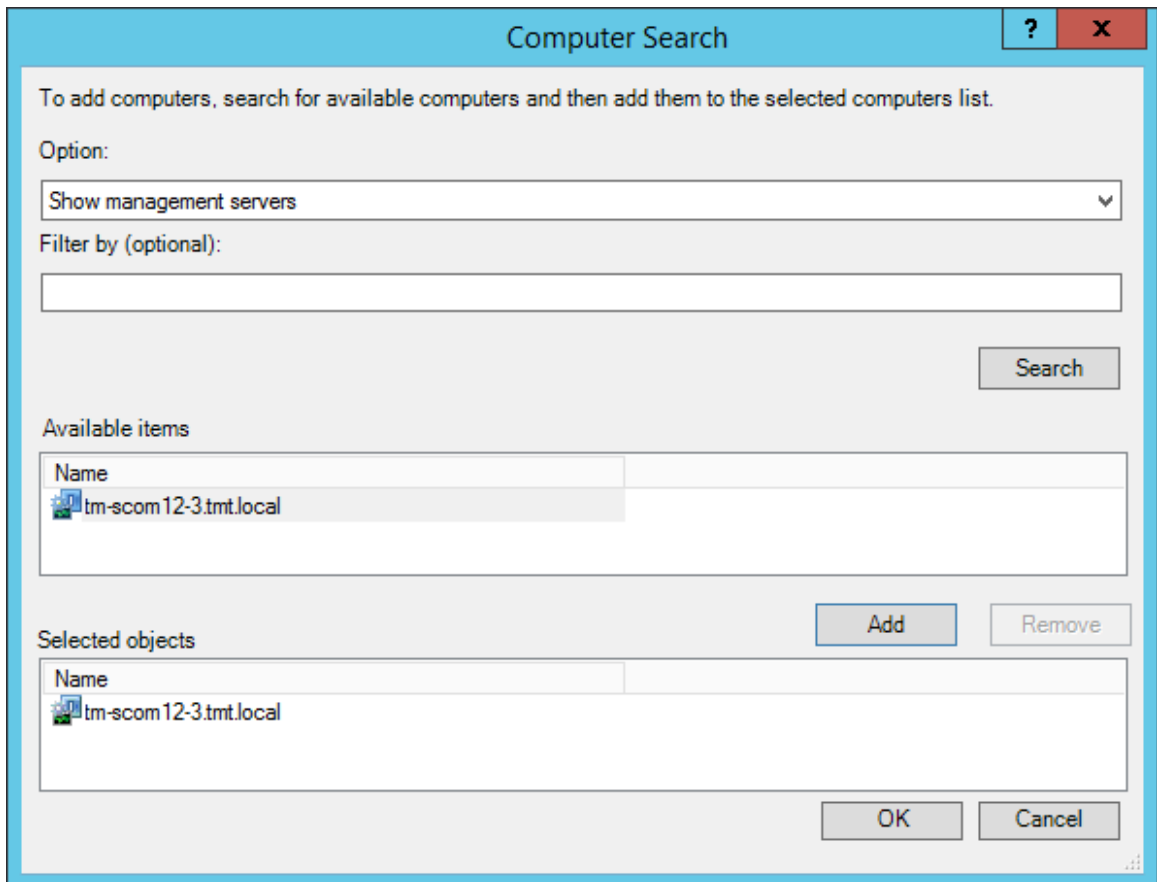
Computer Search

?

x

To add computers, search for available computers and then add them to the selected computers list.

Option:

Show management servers

Filter by (optional):

Search

Available items

Name

tm-scom12-3.tmt.local

Add

Remove

Selected objects

Name

tm-scom12-3.tmt.local

OK

Cancel